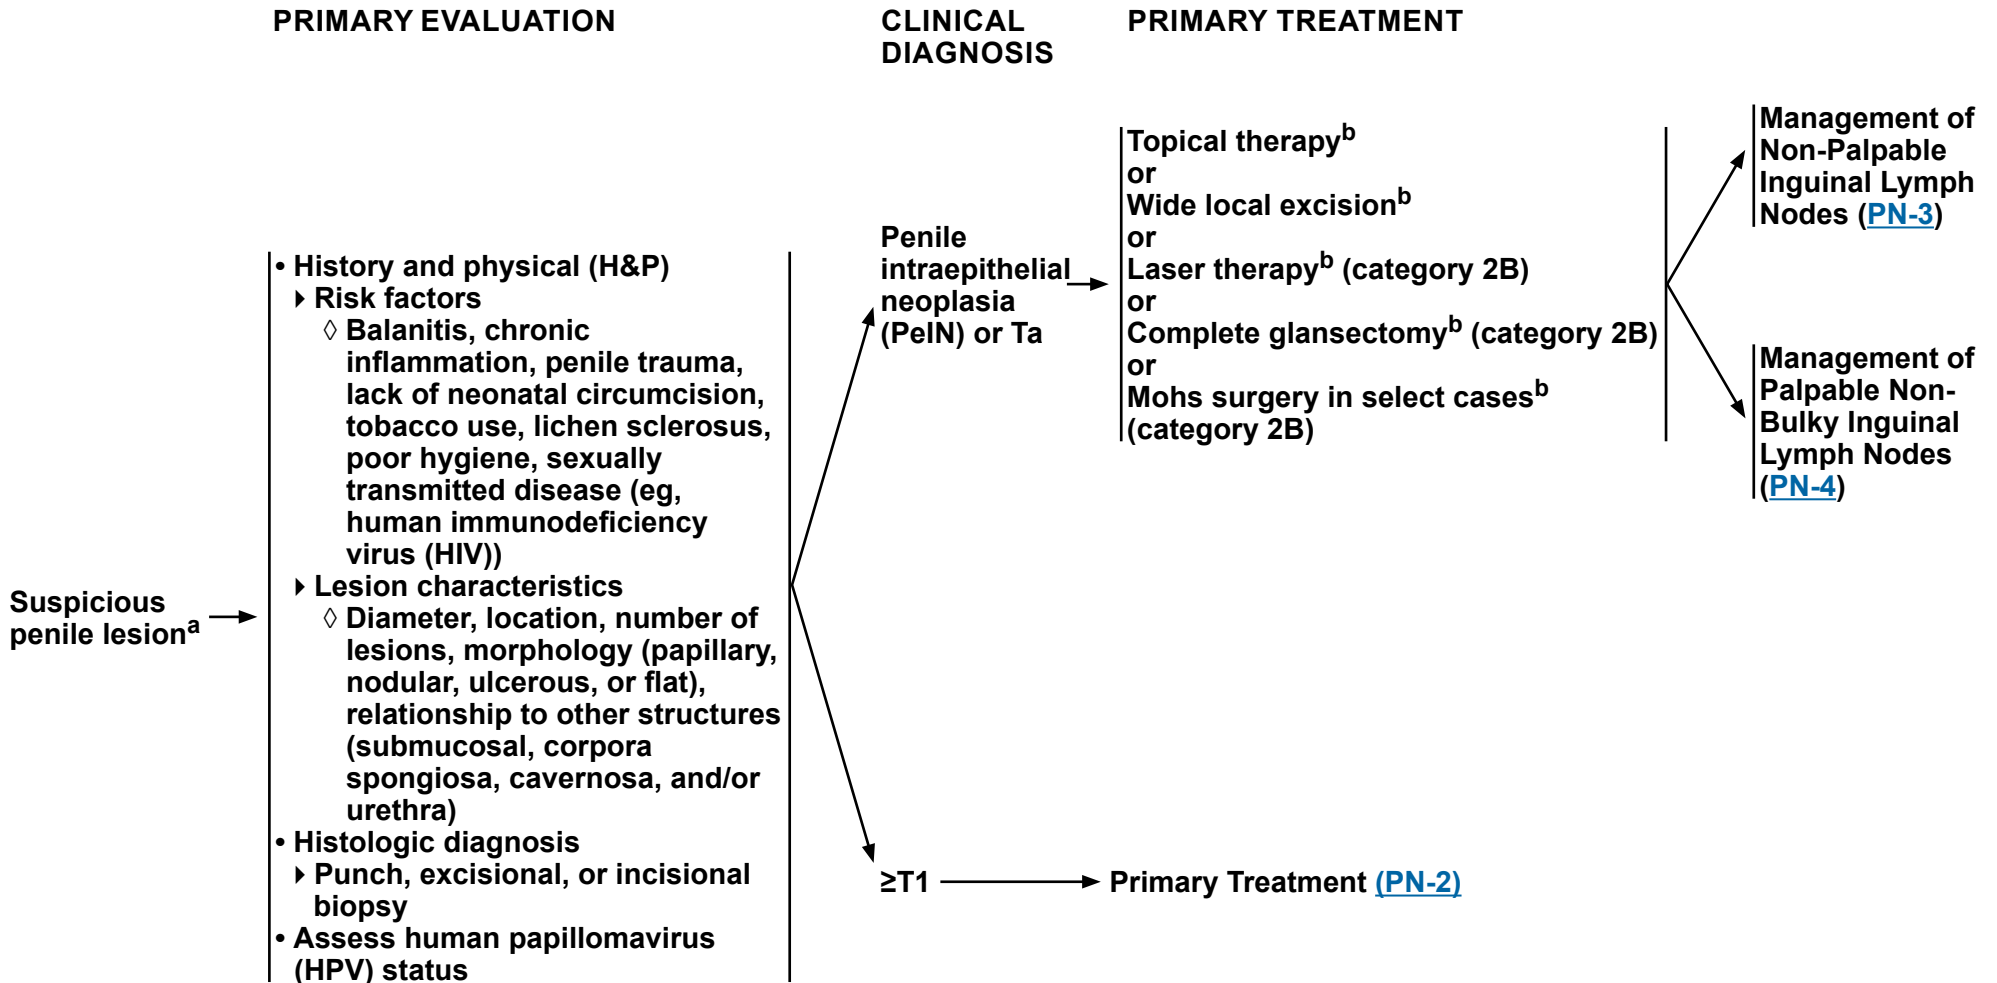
PRIMARY EVALUATION

CLINICAL DIAGNOSIS

PRIMARY TREATMENT

Suspicious penile lesion$^{a}$

• History and physical (H&P)
▸ Risk factors
◊ Balanitis, chronic inflammation, penile trauma, lack of neonatal circumcision, tobacco use, lichen sclerosus, poor hygiene, sexually transmitted disease (eg, human immunodeficiency virus (HIV))
▸ Lesion characteristics
◊ Diameter, location, number of lesions, morphology (papillary, nodular, ulcerous, or flat), relationship to other structures (submucosal, corpora spongiosa, cavernosa, and/or urethra)
• Histologic diagnosis
▸ Punch, excisional, or incisional biopsy
• Assess human papillomavirus (HPV) status

Penile intraepithelial neoplasia (PeIN) or Ta

Topical therapy$^{b}$
or
Wide local excision$^{b}$
or
Laser therapy$^{b}$ (category 2B)
or
Complete glansectomy$^{b}$ (category 2B)
or
Mohs surgery in select cases$^{b}$ (category 2B)

Management of Non-Palpable Inguinal Lymph Nodes (PN-3)

Management of Palpable Non-Bulky Inguinal Lymph Nodes (PN-4)

≥T1

Primary Treatment (PN-2)